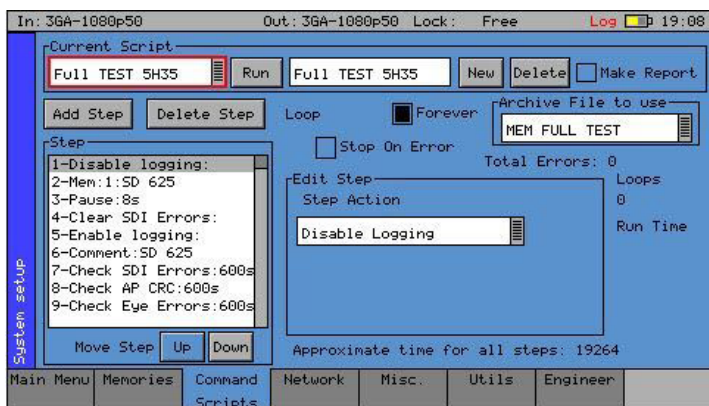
In: 3GA-1080p50 Out: 3GA-1080p50 Lock: Free Log 19:08

Current Script

Full TEST 5H35

Run

Full TEST 5H35

New

Delete

Make Report

Add Step

Delete Step

Loop

Forever

Archive File to use

MEM FULL TEST

Step

1-Disable logging:
2-Mem:1:SD 625
3-Pause:8s
4-Clear SDI Errors:
5-Enable logging:
6-Comment:SD 625
7-Check SDI Errors:600s
8-Check AP CRC:600s
9-Check Eye Errors:600s

Stop On Error

Total Errors: 0

Edit Step

Step Action

Disable Logging

Loops

0

Run Time

Move Step

Up

Down

Approximate time for all steps: 19264

System setup

Main Menu

Memories

Command Scripts

Network

Misc.

Utils

Engineer